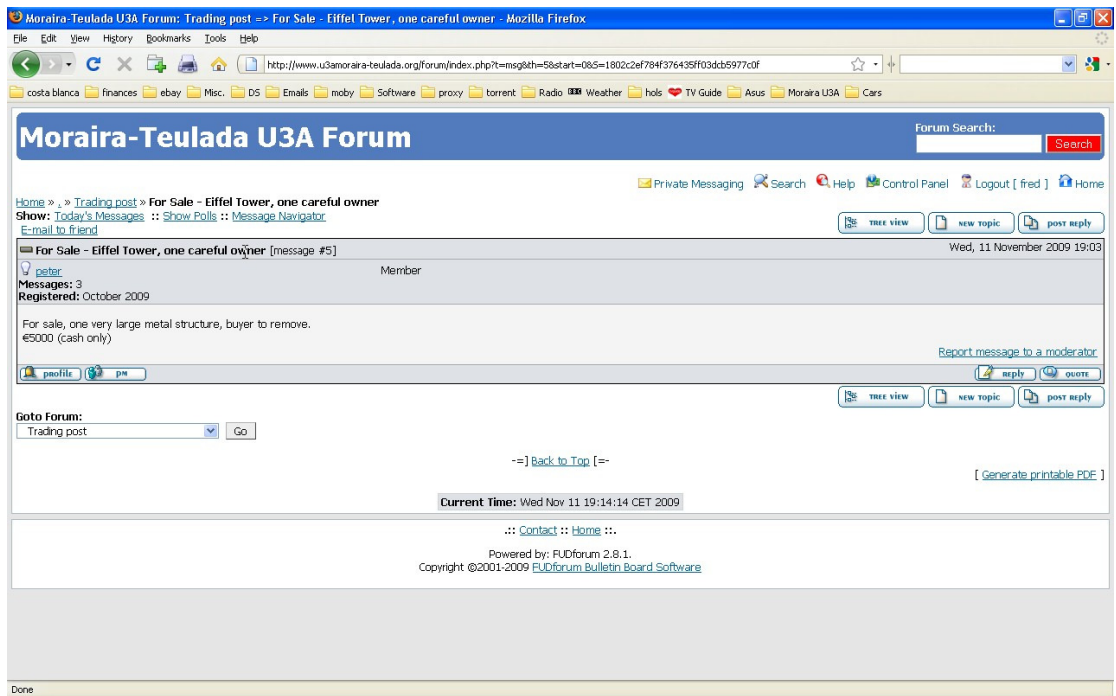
Moraira-Teulada U3A Forum: Trading post => For Sale - Eiffel Tower, one careful owner - Mozilla Firefox

File Edit View History Bookmarks Tools Help

http://www.u3amoraira-teulada.org/forum/index.php?t=msg&th=58start=0&S=1802c2ef784f376435ff03dcb5977c0f

costa blanca finances ebay Misc. DS Emails moby Software proxy torrent Radio BBC Weather hols TV Guide Asus Moraira U3A Cars

Moraira-Teulada U3A Forum

Forum Search:
Search

Private Messaging Search Help Control Panel Logout [ fred ] Home

Home » , » Trading post » For Sale - Eiffel Tower, one careful owner
Show: Today's Messages :: Show Polls :: Message Navigator
E-mail to friend

TREE VIEW NEW TOPIC POST REPLY

For Sale - Eiffel Tower, one careful owner [message #5] Wed, 11 November 2009 19:03

peter Member
Messages: 3
Registered: October 2009

For sale, one very large metal structure, buyer to remove.
€5000 (cash only)

Report message to a moderator

profile PM reply QUOTE

TREE VIEW NEW TOPIC POST REPLY

Goto Forum:
Trading post Go

-=] Back to Top [=-

[ Generate printable PDF ]

Current Time: Wed Nov 11 19:14:14 CET 2009

.:: Contact :: Home ::.

Powered by: FUDforum 2.8.1.
Copyright ©2001-2009 FUDforum Bulletin Board Software

Done